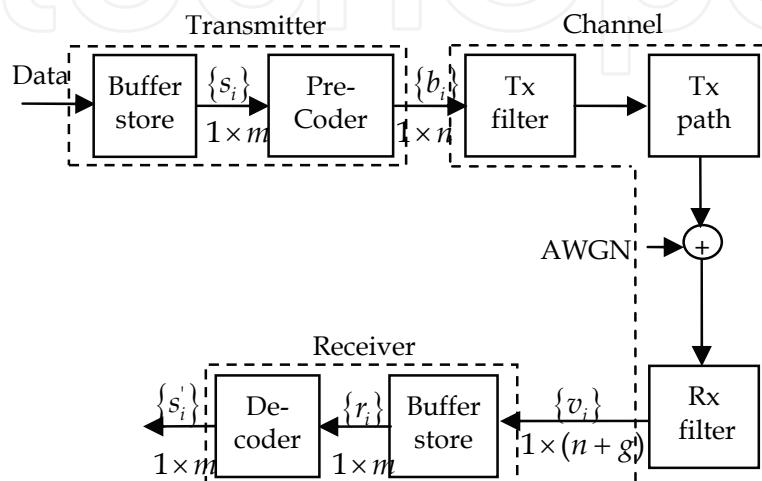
Transmitter

Channel

Data

Buffer store

$\{s_i\}$

$1 \times m$

Pre-Coder

$\{b_i\}$

$1 \times n$

Tx filter

Tx path

AWGN

+

Receiver

$\{s_i'\}$

$1 \times m$

De-coder

$\{r_i\}$

$1 \times m$

Buffer store

$\{v_i\}$

$1 \times (n + g)$

Rx filter